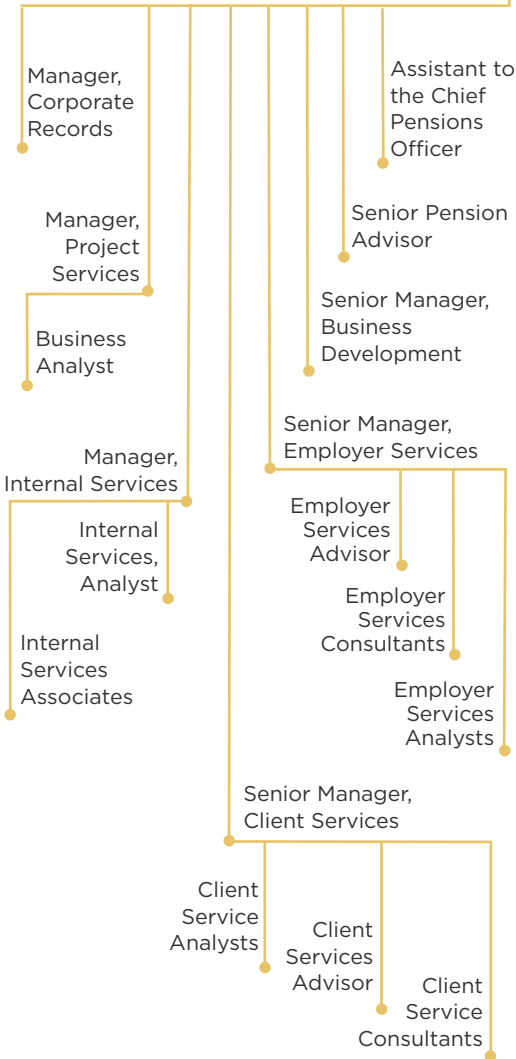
Manager, Corporate Records

Assistant to the Chief Pensions Officer

Senior Pension Advisor

Manager, Project Services

Business Analyst

Senior Manager, Business Development

Senior Manager, Employer Services

Manager, Internal Services

Employer Services Advisor

Internal Services, Analyst

Employer Services Consultants

Internal Services Associates

Employer Services Analysts

Senior Manager, Client Services

Client Service Analysts

Client Services Advisor

Client Service Consultants